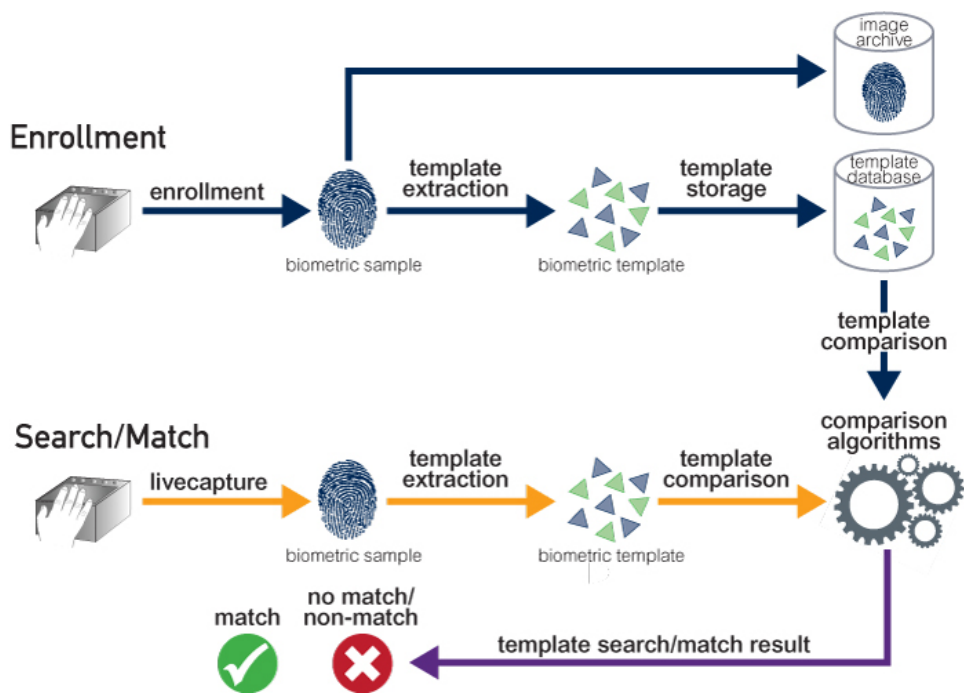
Enrollment

image archive

enrollment

template extraction

template storage

template database

biometric sample

biometric template

template comparison

Search/Match

comparison algorithms

livecapture

template extraction

template comparison

biometric sample

biometric template

match

no match/ non-match

template search/match result